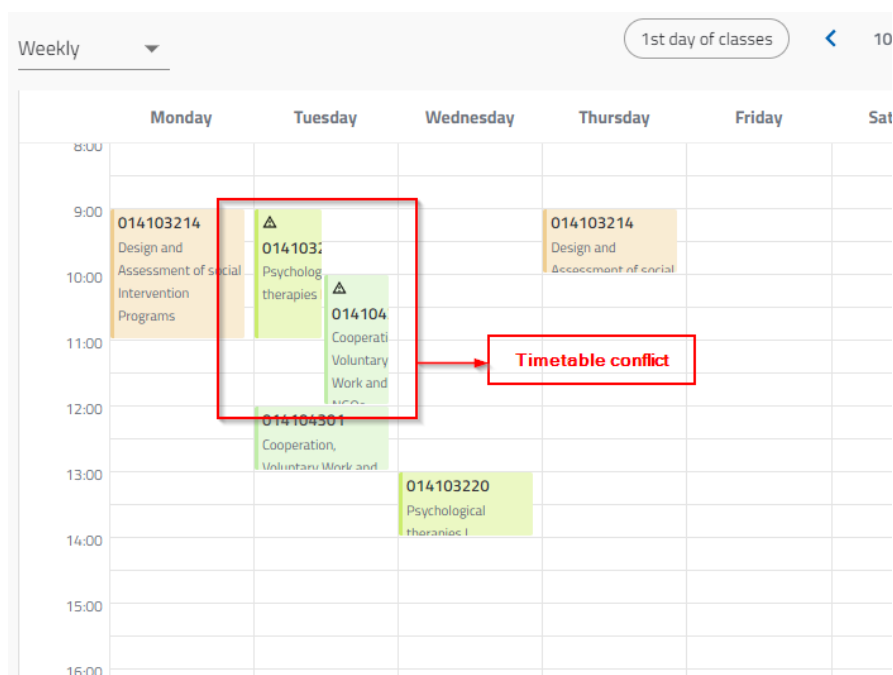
Weekly

1st day of classes

10

| | Monday | Tuesday | Wednesday | Thursday | Friday | Sat |
|---|---|---|---|---|---|---|
| 8:00 | | | | | | |
| 9:00 | 014103214 Design and Assessment of social Intervention Programs | ⚠ 014103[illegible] Psycholog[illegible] therapies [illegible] | | 014103214 Design and Assessment of social | | |
| 10:00 | | ⚠ 014104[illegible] Cooperati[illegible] Voluntary Work and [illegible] | | | | |
| 11:00 | | | | | | |
| 12:00 | | 014104301 Cooperation, Voluntary Work and | | | | |
| 13:00 | | | 014103220 Psychological therapies I | | | |
| 14:00 | | | | | | |
| 15:00 | | | | | | |
| 16:00 | | | | | | |

Timetable conflict